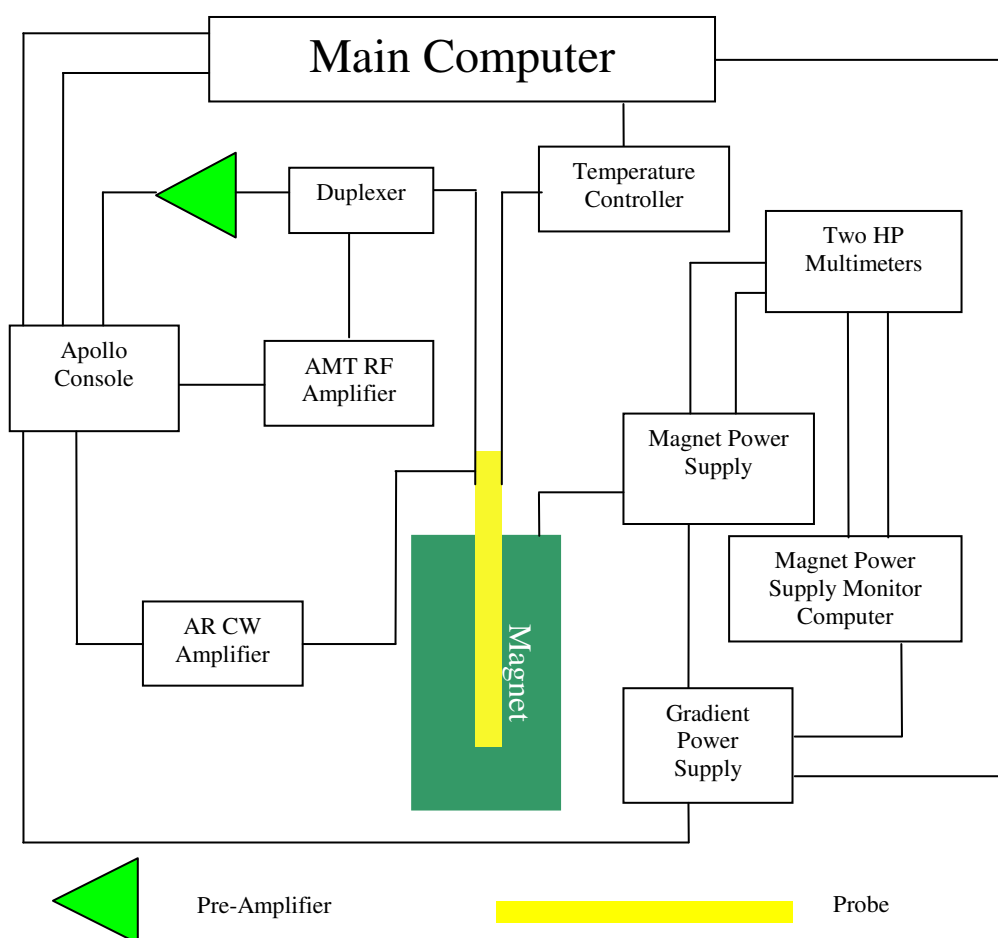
Main Computer

Temperature Controller

Duplexer

Two HP Multimeters

Apollo Console

AMT RF Amplifier

Magnet Power Supply

Magnet Power Supply Monitor Computer

AR CW Amplifier

Magnet

Gradient Power Supply

Pre-Amplifier

Probe